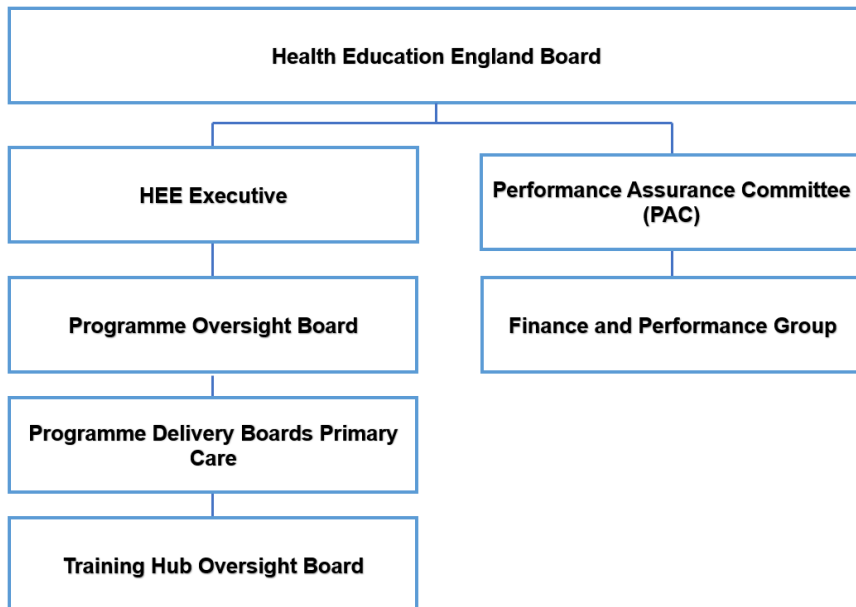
Health Education England Board

HEE Executive

Performance Assurance Committee (PAC)

Programme Oversight Board

Finance and Performance Group

Programme Delivery Boards Primary Care

Training Hub Oversight Board